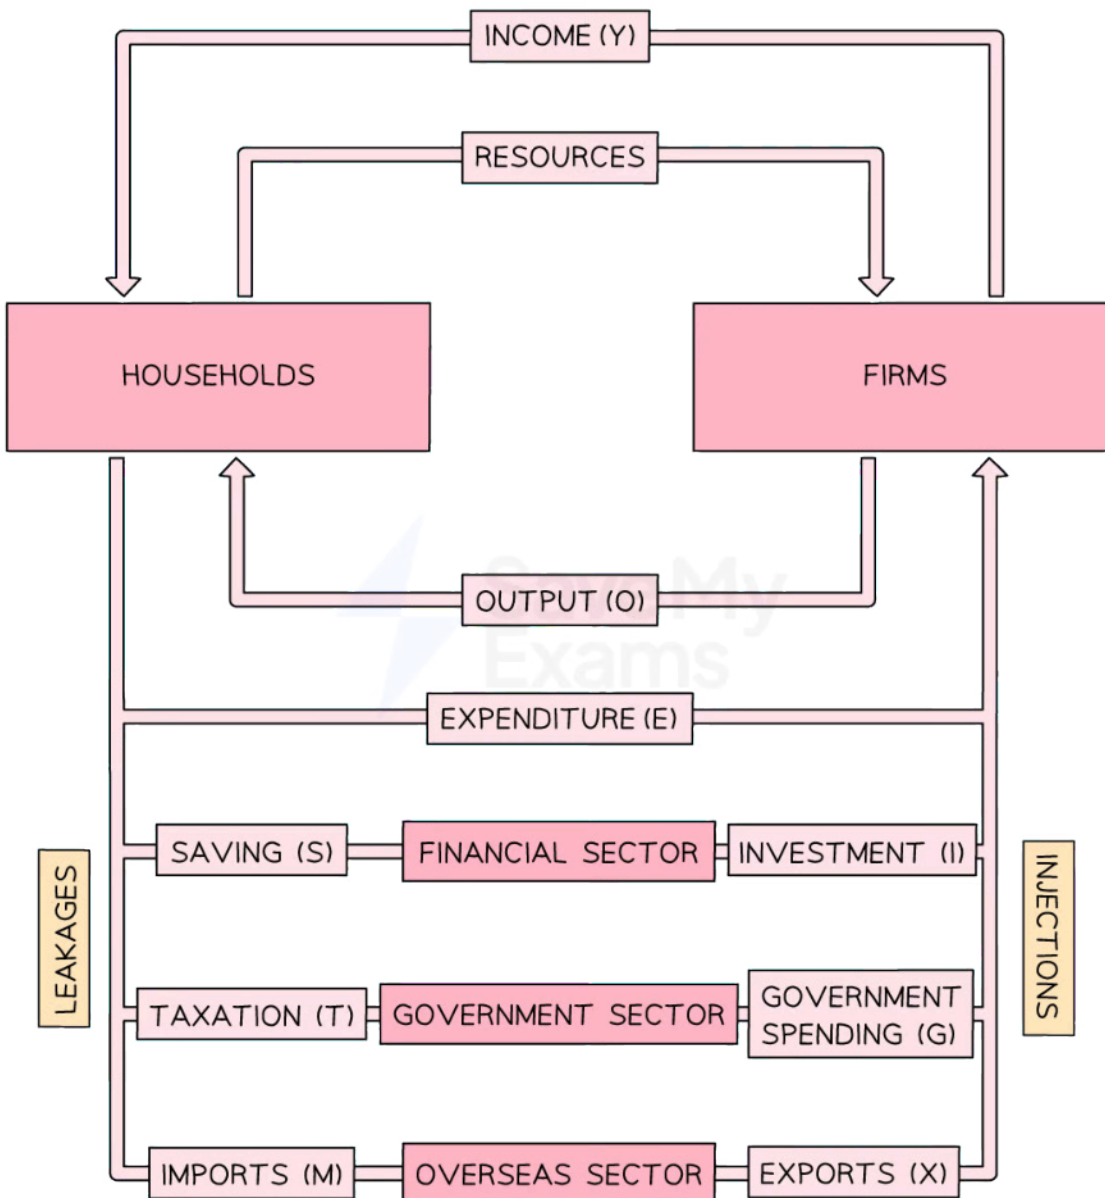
INCOME (Y)

RESOURCES

HOUSEHOLDS

FIRMS

OUTPUT (O)

Save My Exams

EXPENDITURE (E)

LEAKAGES

SAVING (S)

FINANCIAL SECTOR

INVESTMENT (I)

INJECTIONS

TAXATION (T)

GOVERNMENT SECTOR

GOVERNMENT SPENDING (G)

IMPORTS (M)

OVERSEAS SECTOR

EXPORTS (X)